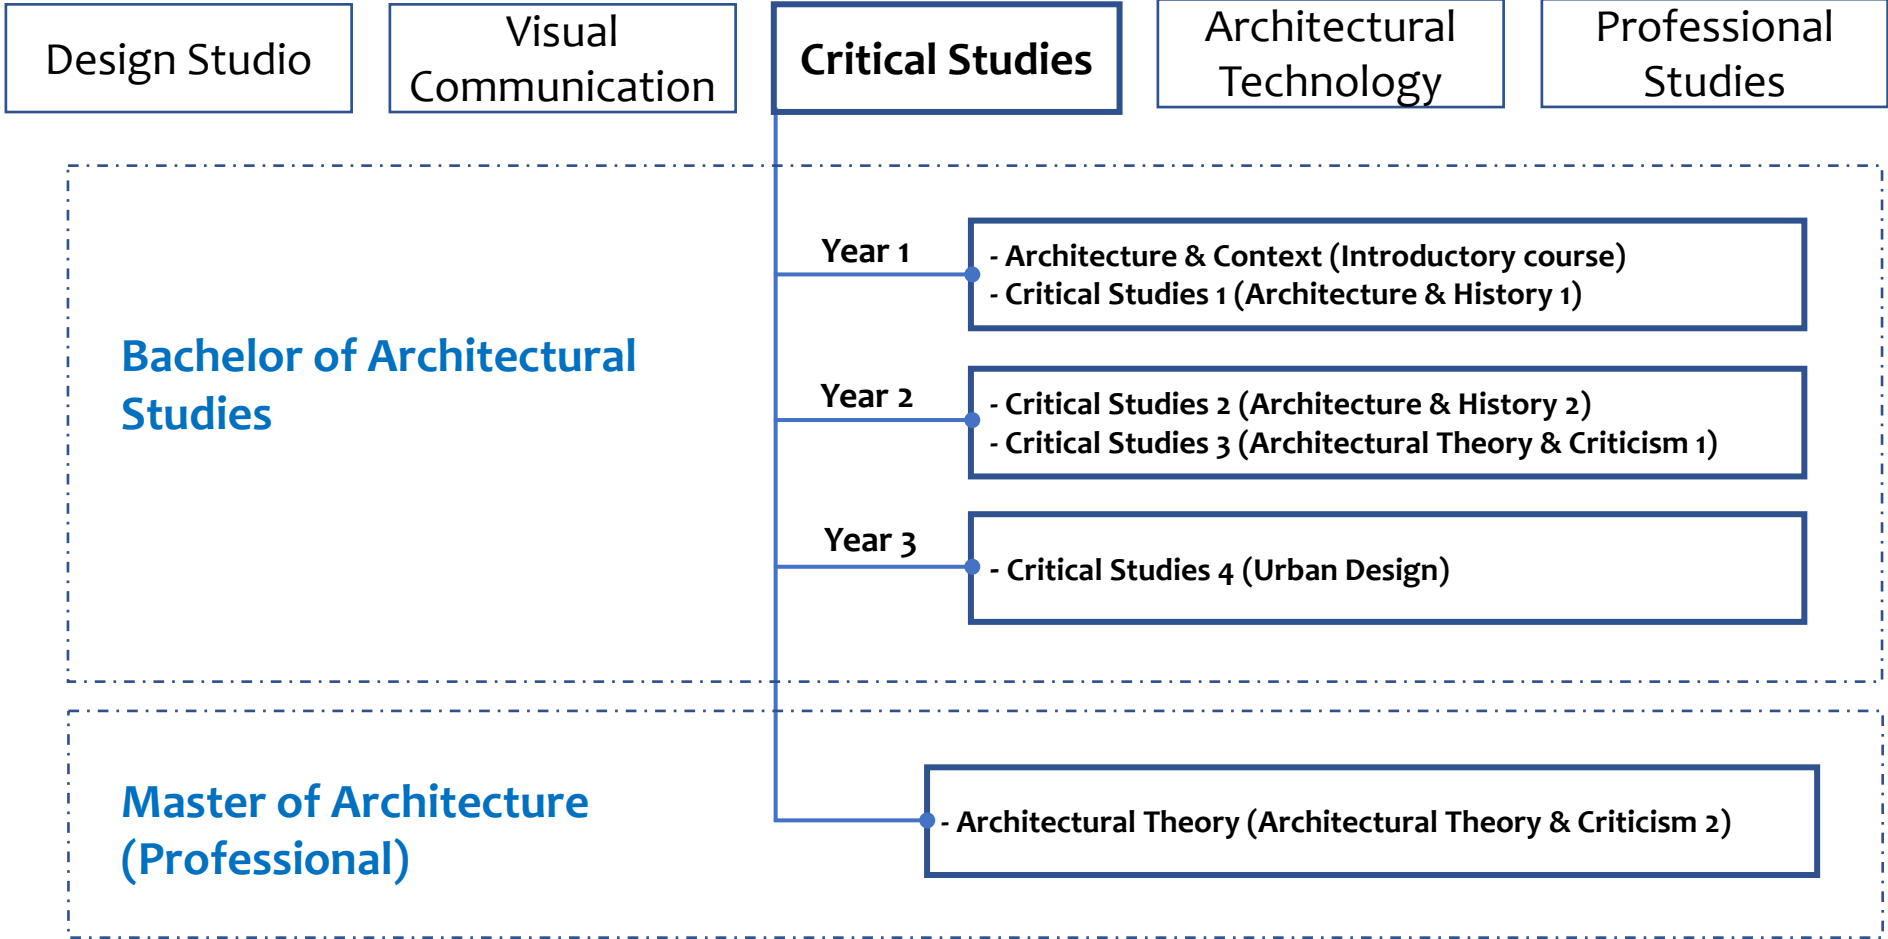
Design Studio

Visual Communication

Critical Studies

Architectural Technology

Professional Studies

Bachelor of Architectural Studies

Year 1

- Architecture & Context (Introductory course)
- Critical Studies 1 (Architecture & History 1)

Year 2

- Critical Studies 2 (Architecture & History 2)
- Critical Studies 3 (Architectural Theory & Criticism 1)

Year 3

- Critical Studies 4 (Urban Design)

Master of Architecture (Professional)

- Architectural Theory (Architectural Theory & Criticism 2)